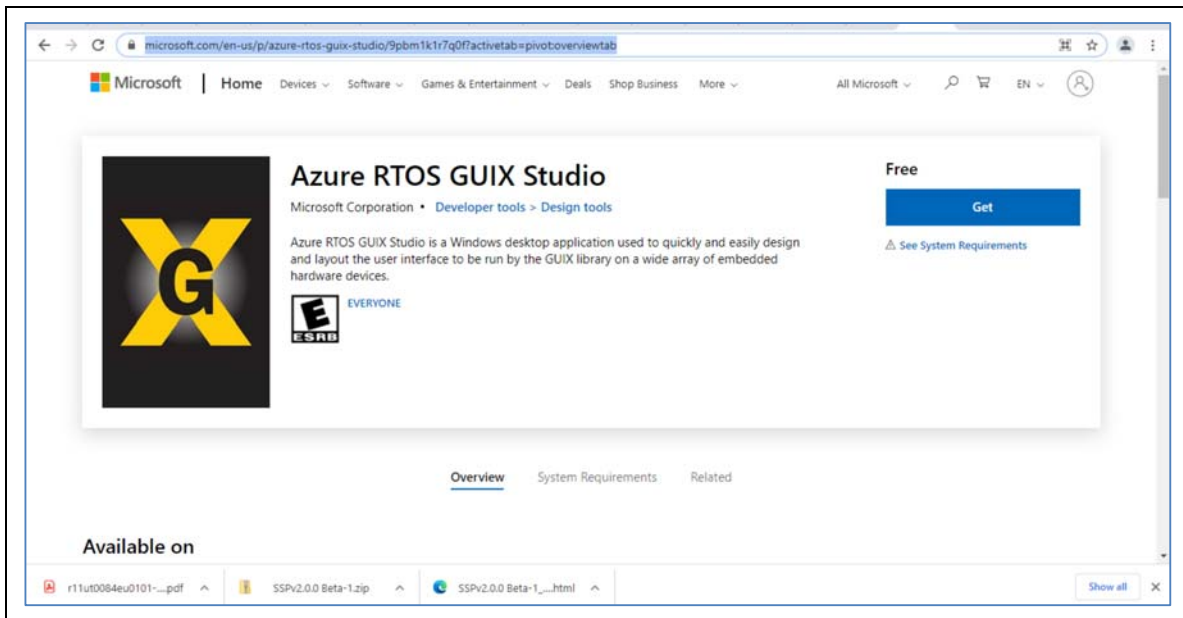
microsoft.com/en-us/p/azure-rtos-guix-studio/9pbm1k1r7q0f?activetab=pivot:overviewtab

Microsoft | Home Devices Software Games & Entertainment Deals Shop Business More All Microsoft EN

Azure RTOS GUIX Studio

Microsoft Corporation • Developer tools > Design tools

Azure RTOS GUIX Studio is a Windows desktop application used to quickly and easily design and layout the user interface to be run by the GUIX library on a wide array of embedded hardware devices.

E ESRB EVERYONE

Free

Get

See System Requirements

Overview System Requirements Related

Available on

r11ut0084eu0101-....pdf SSPv2.0.0 Beta-1.zip SSPv2.0.0 Beta-1_....html Show all